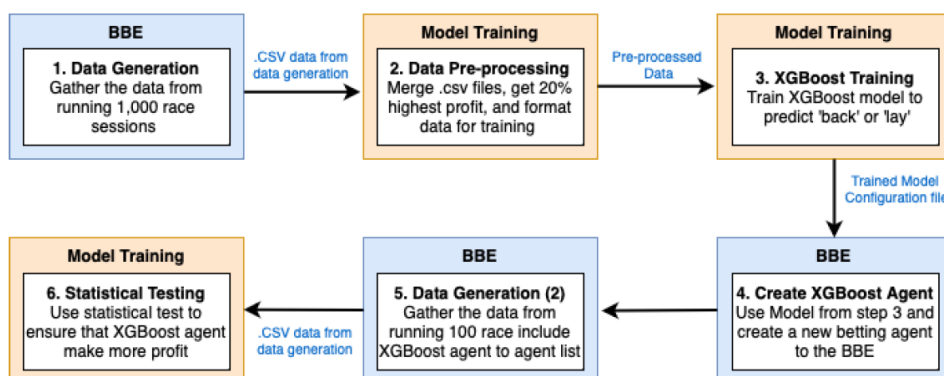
BBE

1. Data Generation
Gather the data from running 1,000 race sessions

.CSV data from data generation

Model Training

2. Data Pre-processing
Merge .csv files, get 20% highest profit, and format data for training

Pre-processed Data

Model Training

3. XGBoost Training
Train XGBoost model to predict 'back' or 'lay'

Trained Model Configuration file

BBE

4. Create XGBoost Agent
Use Model from step 3 and create a new betting agent to the BBE

BBE

5. Data Generation (2)
Gather the data from running 100 race include XGBoost agent to agent list

.CSV data from data generation

Model Training

6. Statistical Testing
Use statistical test to ensure that XGBoost agent make more profit